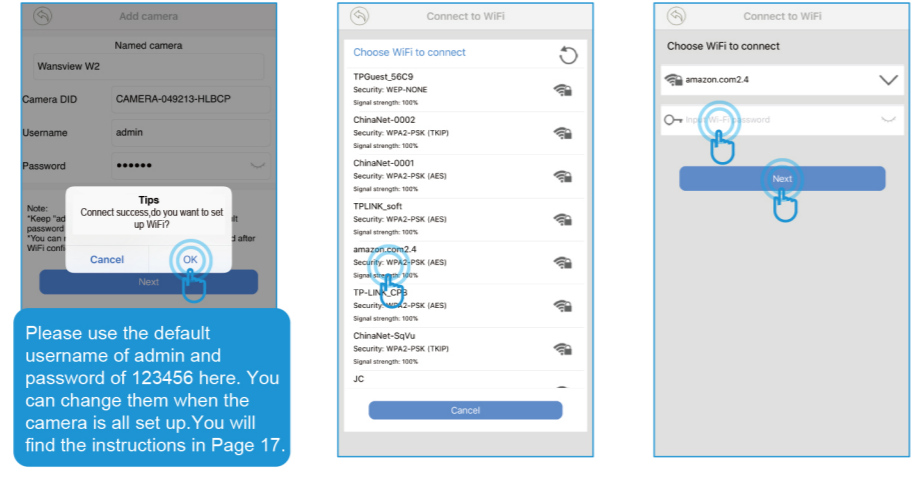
Add camera

Named camera

Wansview W2

Camera DID CAMERA-049213-HLBCP

Username admin

Password ••••••

Note:
*Keep "ad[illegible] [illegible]lt password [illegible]
*You can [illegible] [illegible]d after WiFi confi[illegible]

Tips
Connect success,do you want to set up WiFi?

Cancel OK

Next

Please use the default username of admin and password of 123456 here. You can change them when the camera is all set up.You will find the instructions in Page 17.

Connect to WiFi

Choose WiFi to connect

TPGuest_56C9
Security: WEP-NONE
Signal strength: 100%

ChinaNet-0002
Security: WPA2-PSK (TKIP)
Signal strength: 100%

ChinaNet-0001
Security: WPA2-PSK (AES)
Signal strength: 100%

TPLINK_soft
Security: WPA2-PSK (AES)
Signal strength: 100%

amazon.com2.4
Security: WPA2-PSK (AES)
Signal strength: 100%

TP-LINK_CP8
Security: WPA2-PSK (AES)
Signal strength: 100%

ChinaNet-SqVu
Security: WPA2-PSK (TKIP)
Signal strength: 100%

JC

Cancel

Connect to WiFi

Choose WiFi to connect

amazon.com2.4

Input Wi-Fi password

Next